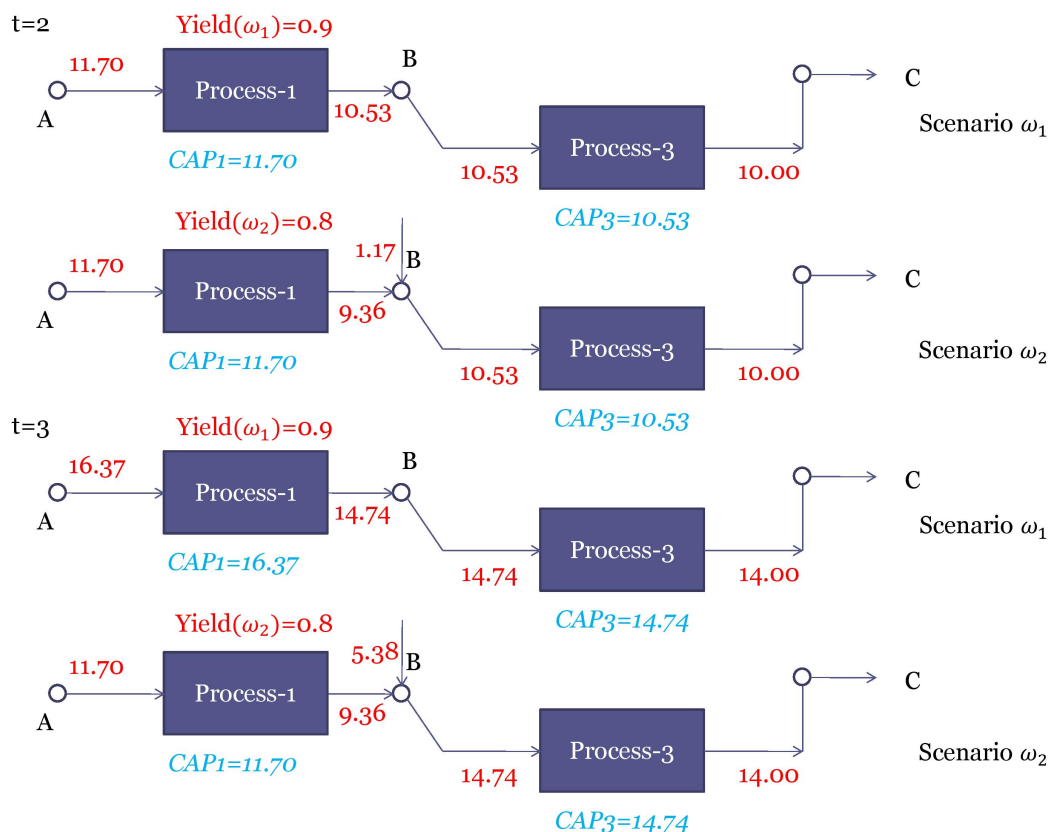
t=2

Yield($\omega_1$)=0.9

11.70 A Process-1 10.53 B 10.53 Process-3 10.00 C Scenario $\omega_1$

CAP1=11.70

CAP3=10.53

Yield($\omega_2$)=0.8

11.70 A Process-1 9.36 1.17 B 10.53 Process-3 10.00 C Scenario $\omega_2$

CAP1=11.70

CAP3=10.53

t=3

Yield($\omega_1$)=0.9

16.37 A Process-1 14.74 B 14.74 Process-3 14.00 C Scenario $\omega_1$

CAP1=16.37

CAP3=14.74

Yield($\omega_2$)=0.8

11.70 A Process-1 9.36 5.38 B 14.74 Process-3 14.00 C Scenario $\omega_2$

CAP1=11.70

CAP3=14.74